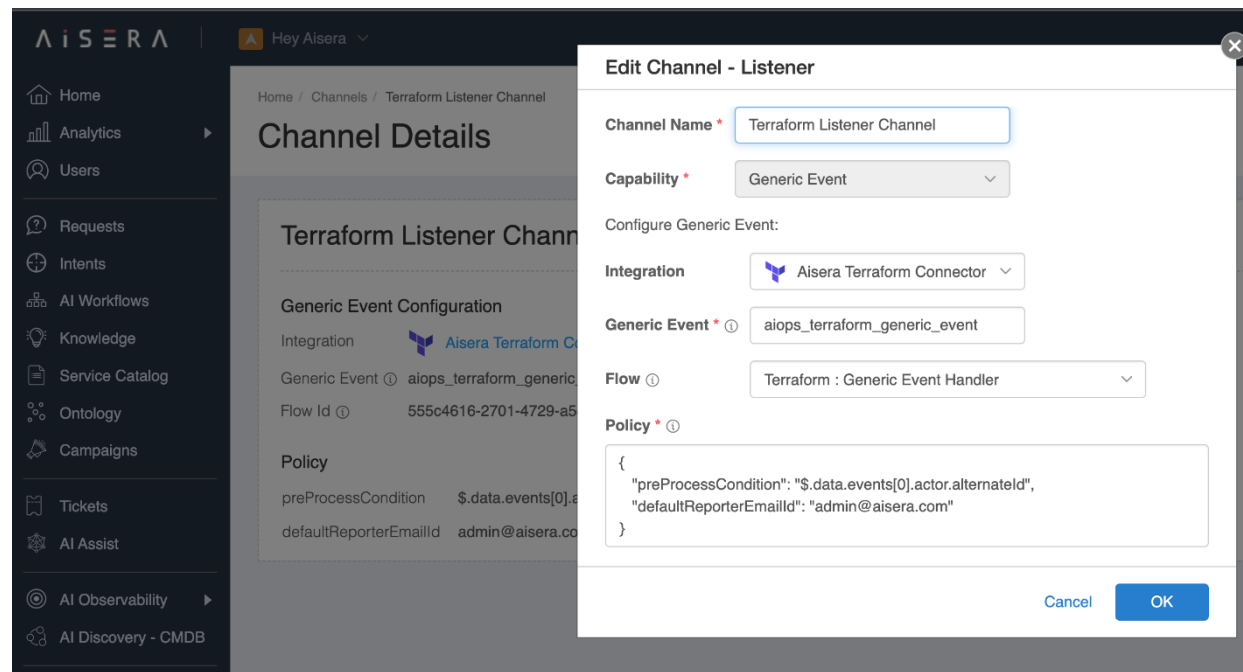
AiSERA

A Hey Aisera

Home
Analytics
Users
Requests
Intents
AI Workflows
Knowledge
Service Catalog
Ontology
Campaigns
Tickets
AI Assist
AI Observability
AI Discovery - CMDB

Home / Channels / Terraform Listener Channel

Channel Details

Terraform Listener Chann

Generic Event Configuration

Integration Aisera Terraform Co

Generic Event aiops_terraform_generic_

Flow Id 555c4616-2701-4729-a5

Policy

preProcessCondition $.data.events[0].a

defaultReporterEmailId admin@aisera.co

Edit Channel - Listener

Channel Name * Terraform Listener Channel

Capability * Generic Event

Configure Generic Event:

Integration Aisera Terraform Connector

Generic Event * aiops_terraform_generic_event

Flow Terraform : Generic Event Handler

Policy *

{
"preProcessCondition": "$.data.events[0].actor.alternateId",
"defaultReporterEmailId": "admin@aisera.com"
}

Cancel OK